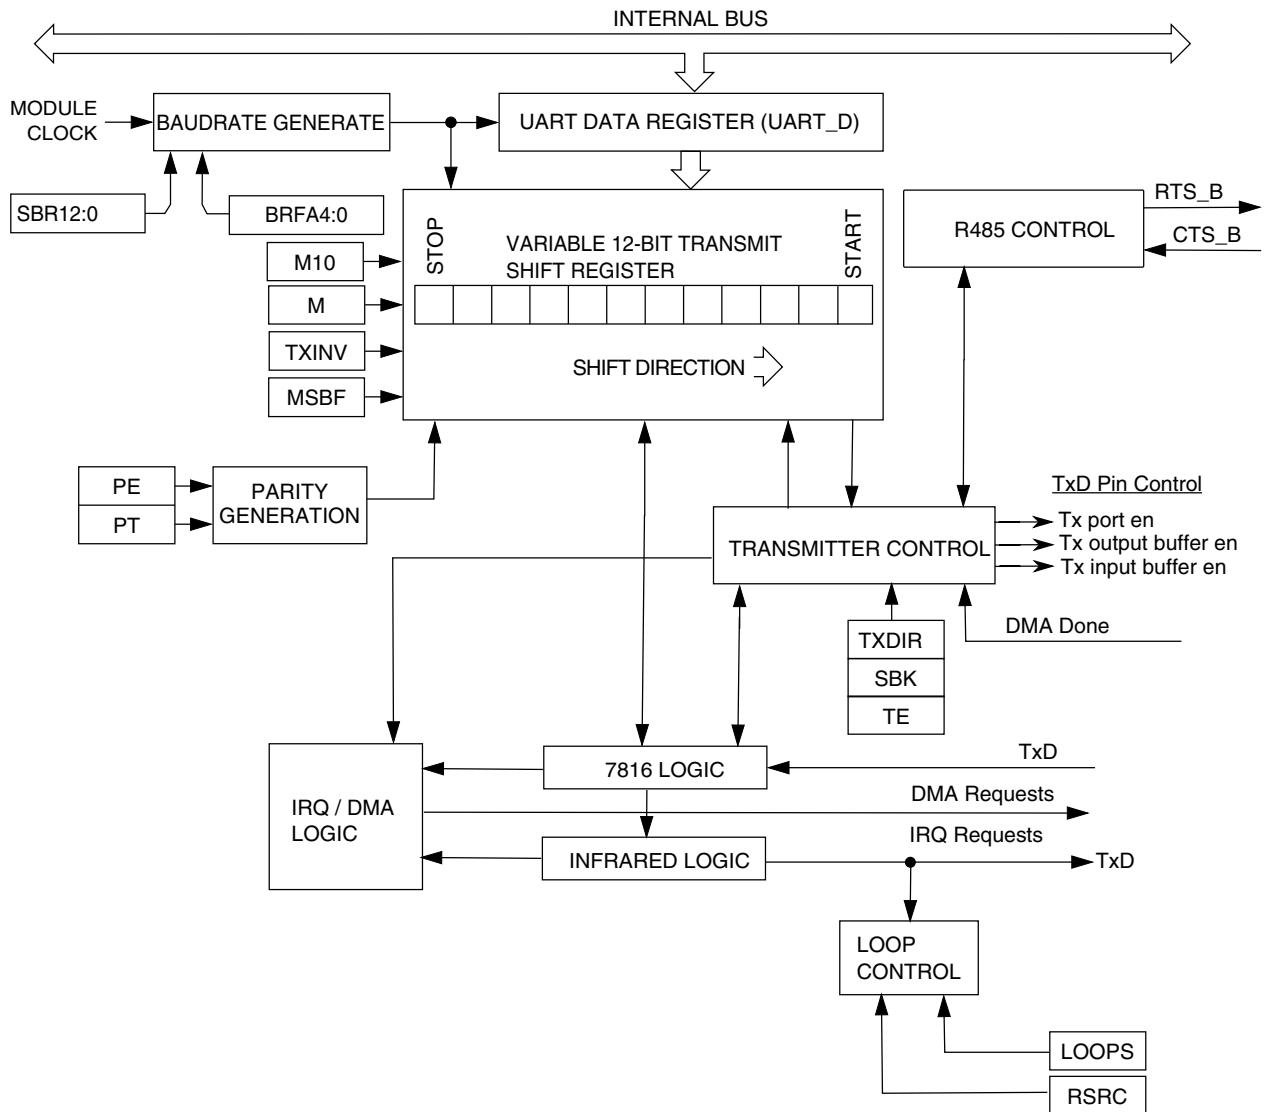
INTERNAL BUS

MODULE CLOCK

BAUDRATE GENERATE

UART DATA REGISTER (UART_D)

SBR12:0

BRFA4:0

M10

M

TXINV

MSBF

STOP

VARIABLE 12-BIT TRANSMIT SHIFT REGISTER

START

SHIFT DIRECTION

R485 CONTROL

RTS_B

CTS_B

PE

PT

PARITY GENERATION

TxD Pin Control

TRANSMITTER CONTROL

Tx port en

Tx output buffer en

Tx input buffer en

TXDIR

SBK

TE

DMA Done

IRQ / DMA LOGIC

7816 LOGIC

TxD

DMA Requests

IRQ Requests

INFRARED LOGIC

TxD

LOOP CONTROL

LOOPS

RSRC